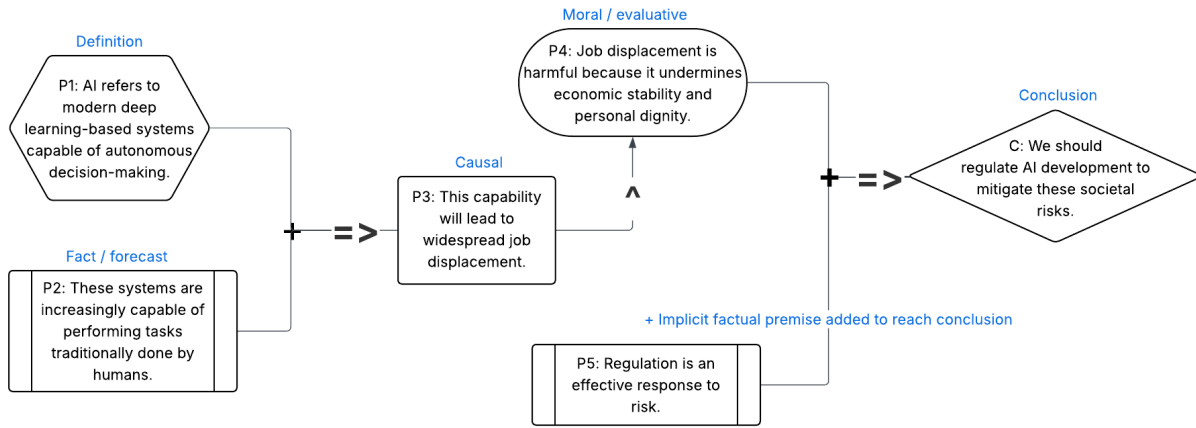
Definition

P1: AI refers to modern deep learning-based systems capable of autonomous decision-making.

Fact / forecast

P2: These systems are increasingly capable of performing tasks traditionally done by humans.

+ = >

Causal

P3: This capability will lead to widespread job displacement.

^

Moral / evaluative

P4: Job displacement is harmful because it undermines economic stability and personal dignity.

+ = >

Conclusion

C: We should regulate AI development to mitigate these societal risks.

+ Implicit factual premise added to reach conclusion

P5: Regulation is an effective response to risk.